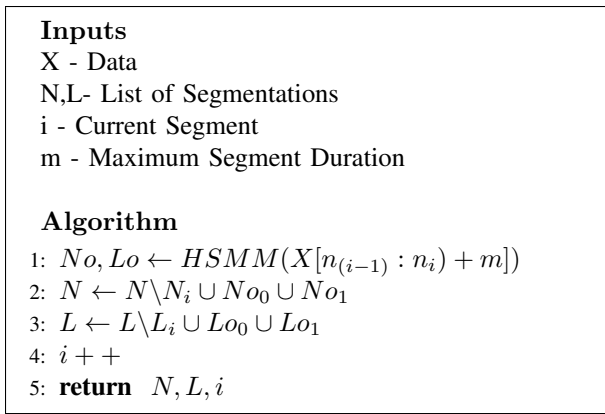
**Inputs**
X - Data
N,L- List of Segmentations
i - Current Segment
m - Maximum Segment Duration

**Algorithm**
1: $No, Lo \leftarrow HSMM(X[n_{(i-1)} : n_i) + m])$
2: $N \leftarrow N \backslash N_i \cup No_0 \cup No_1$
3: $L \leftarrow L \backslash L_i \cup Lo_0 \cup Lo_1$
4: $i++$
5: **return** $N, L, i$